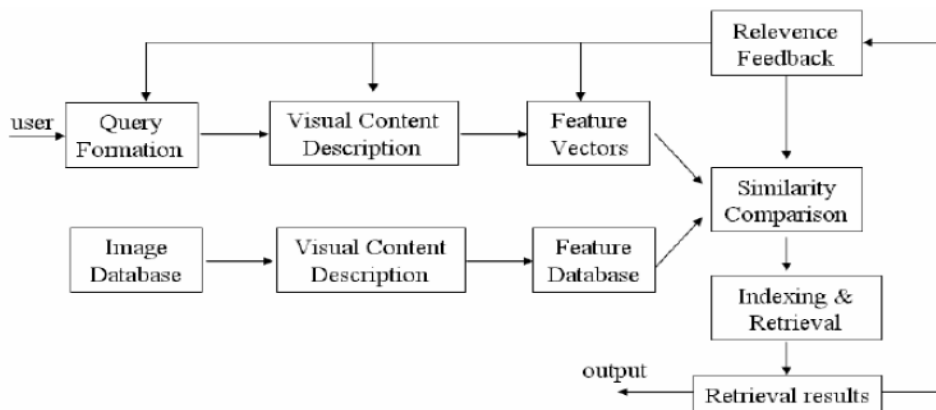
Relevence Feedback

user

Query Formation

Visual Content Description

Feature Vectors

Similarity Comparison

Image Database

Visual Content Description

Feature Database

Indexing & Retrieval

output

Retrieval results